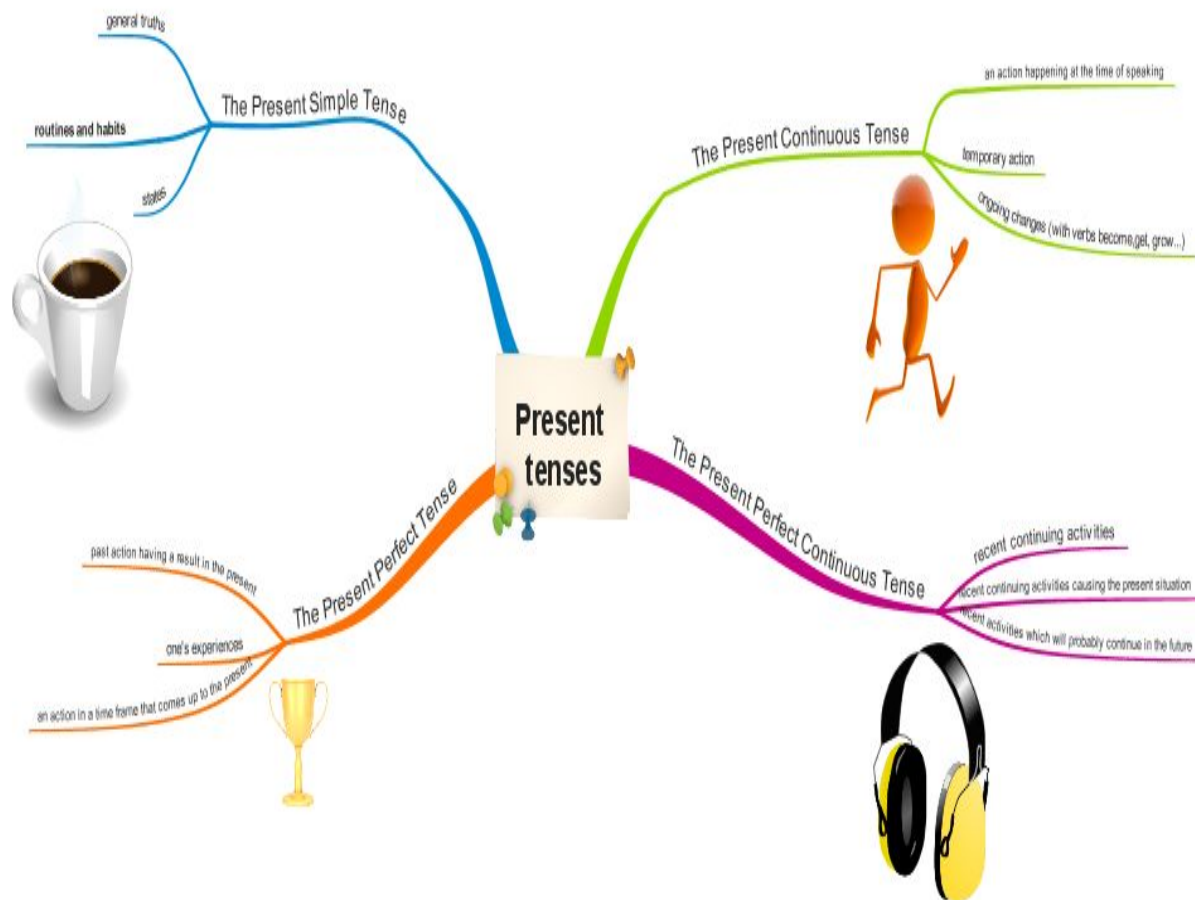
Present tenses

The Present Simple Tense
general truths
routines and habits
states

The Present Continuous Tense
an action happening at the time of speaking
temporary action
ongoing changes (with verbs become,get, grow...)

The Present Perfect Tense
past action having a result in the present
one's experiences
an action in a time frame that comes up to the present

The Present Perfect Continuous Tense
recent continuing activities
recent continuing activities causing the present situation
recent activities which will probably continue in the future